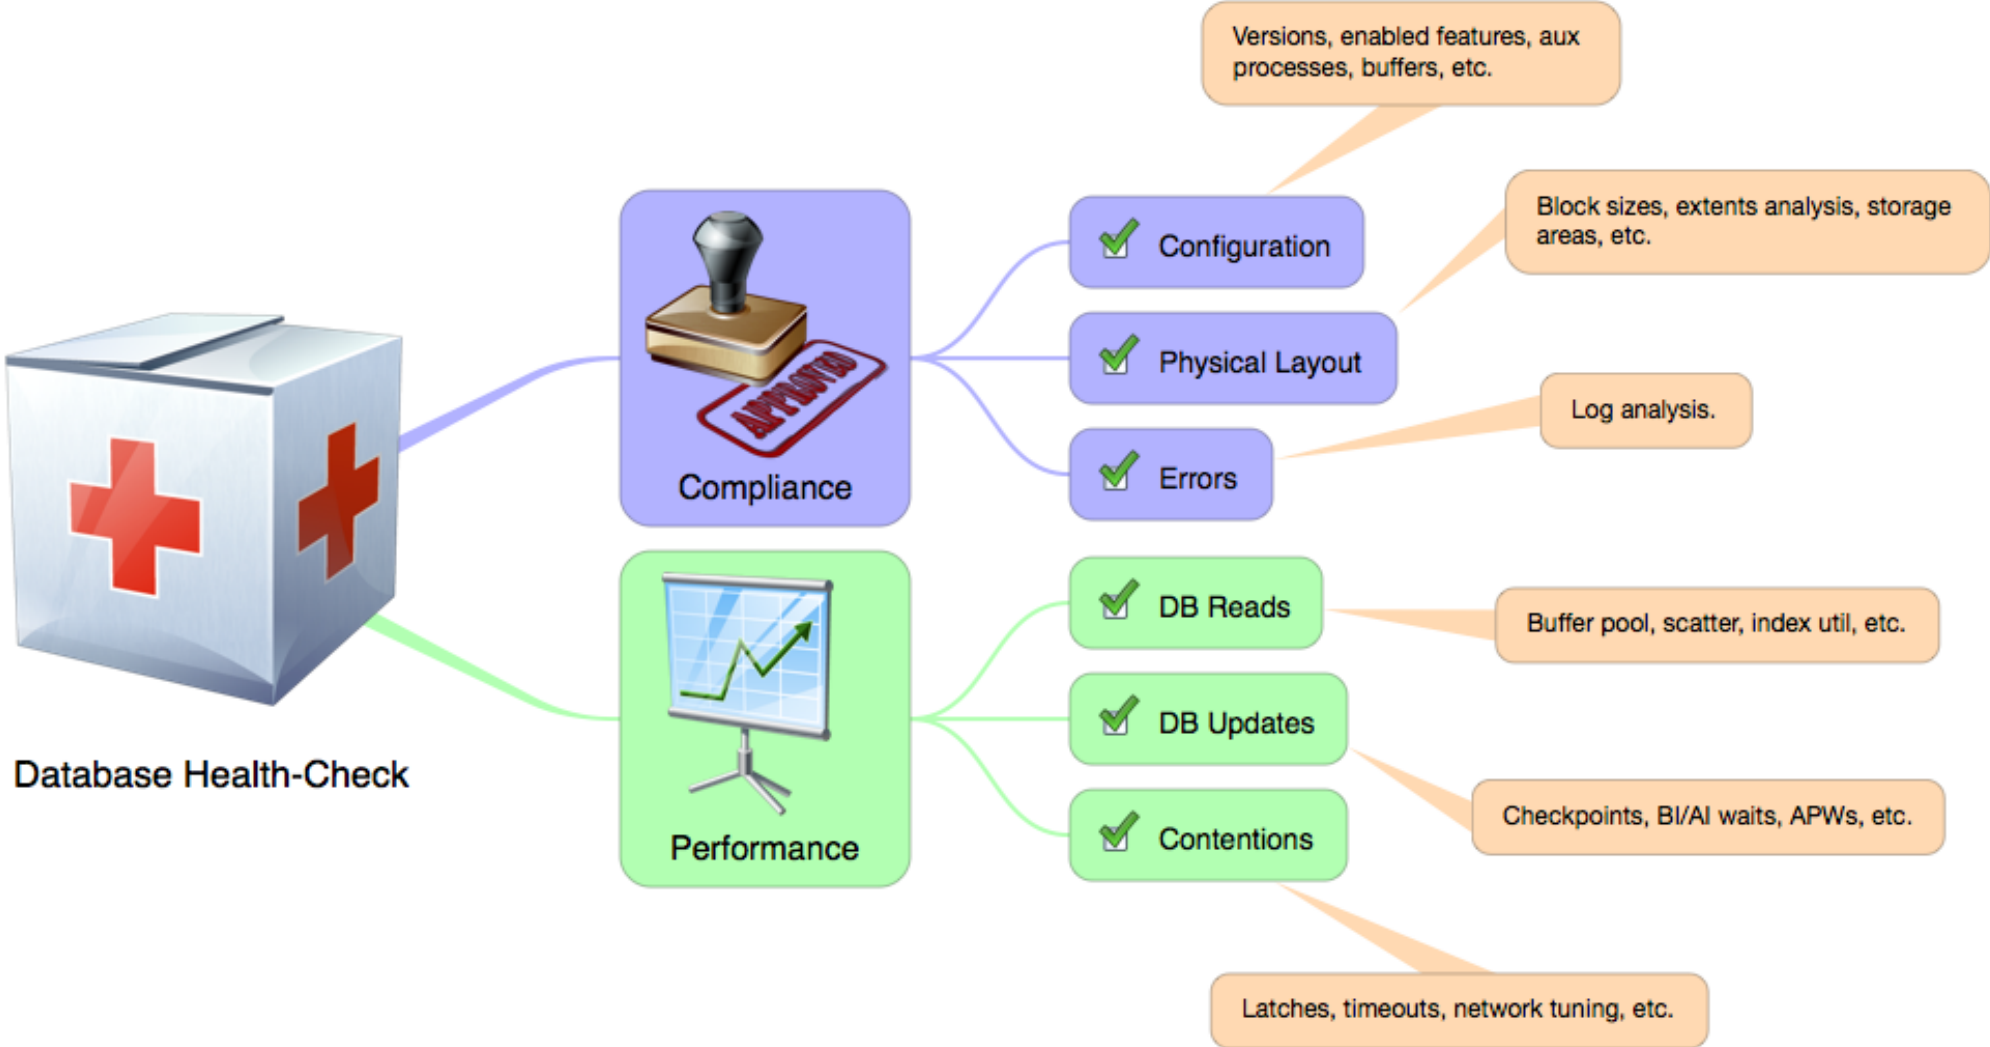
Database Health-Check

APPROVED

Compliance

Configuration

Versions, enabled features, aux processes, buffers, etc.

Physical Layout

Block sizes, extents analysis, storage areas, etc.

Errors

Log analysis.

Performance

DB Reads

Buffer pool, scatter, index util, etc.

DB Updates

Checkpoints, BI/AI waits, APWs, etc.

Contentions

Latches, timeouts, network tuning, etc.